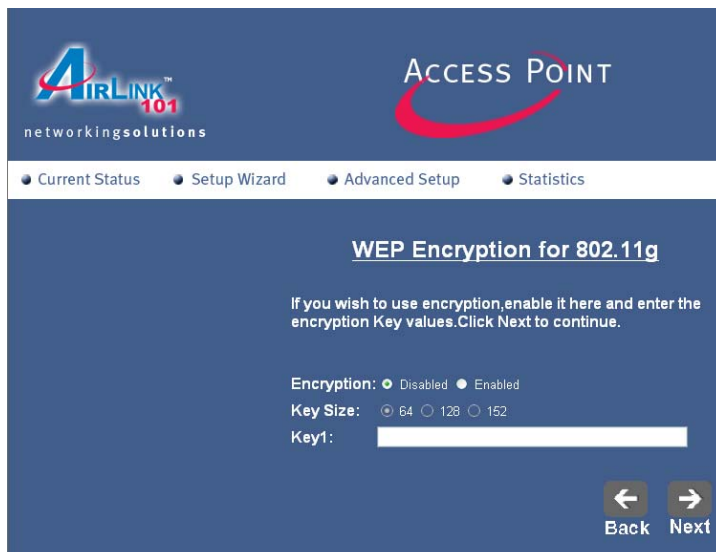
AIRLINK™ 101

networkingsolutions

ACCESS POINT

Current Status
Setup Wizard
Advanced Setup
Statistics

WEP Encryption for 802.11g

If you wish to use encryption,enable it here and enter the encryption Key values.Click Next to continue.

Encryption: Disabled Enabled

Key Size: 64 128 152

Key1:

Back
Next